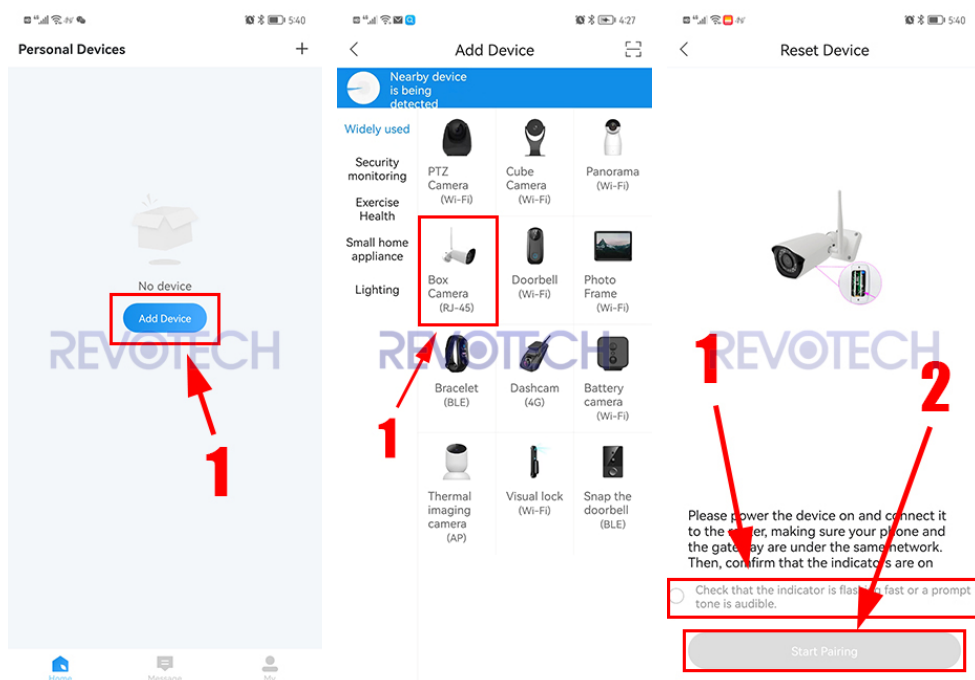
5:40

Personal Devices +

No device

Add Device

REVOTECH

1

Home Message My

4:27

Add Device

Nearby device is being detected

Widely used

Security monitoring

Exercise Health

Small home appliance

Lighting

PTZ Camera (Wi-Fi)

Cube Camera (Wi-Fi)

Panorama (Wi-Fi)

Box Camera (RJ-45)

Doorbell (Wi-Fi)

Photo Frame (Wi-Fi)

Bracelet (BLE)

Dashcam (4G)

Battery camera (Wi-Fi)

Thermal imaging camera (AP)

Visual lock (Wi-Fi)

Snap the doorbell (BLE)

REVOTECH

1

5:40

Reset Device

REVOTECH

1

2

Please power the device on and connect it to the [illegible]er, making sure your phone and the gate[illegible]ay are under the same network. Then, confirm that the indicato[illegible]s are on

Check that the indicator is flas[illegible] fast or a prompt tone is audible.

Start Pairing